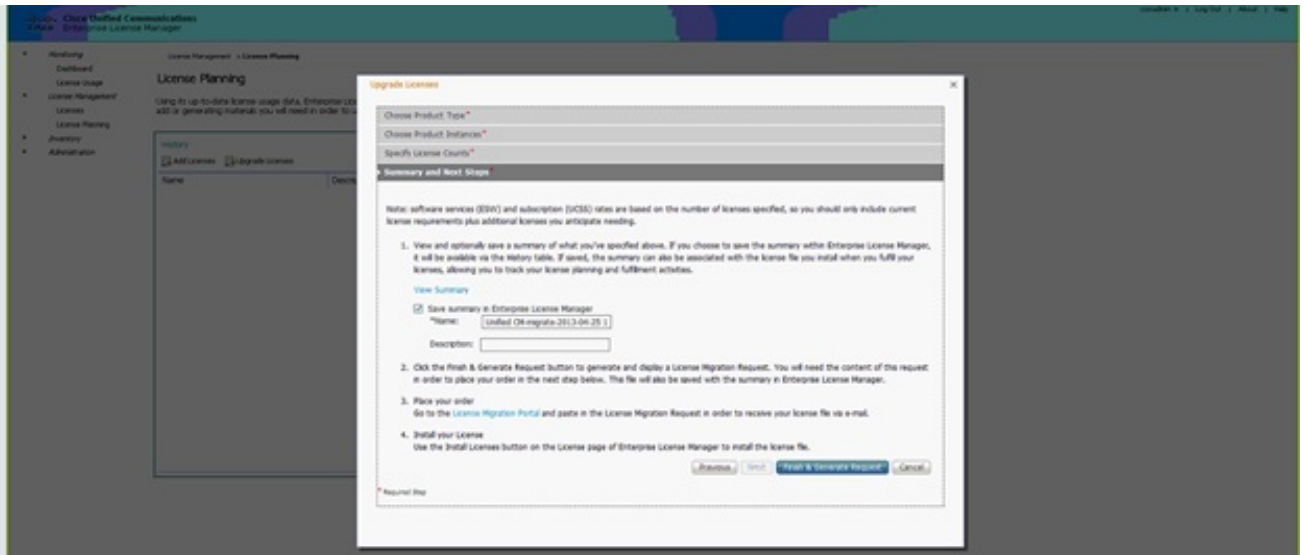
Cisco Unified Communications
Enterprise License Manager

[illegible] | Log Out | About | Help

Monitoring
Dashboard
License Usage
License Management
Licenses
License Planning
Inventory
Administration

License Management > License Planning

License Planning

Using its up-to-date license usage data, Enterprise Lic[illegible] add or generating materials you will need in order to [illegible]

History
Add Licenses Upgrade Licenses
Name Descr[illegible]

Upgrade Licenses

Choose Product Type*
Choose Product Instances*
Specify License Counts*
Summary and Next Steps*

Note: software services (ESW) and subscription (UCSS) rates are based on the number of licenses specified, so you should only include current license requirements plus additional licenses you anticipate needing.

1. View and optionally save a summary of what you've specified above. If you choose to save the summary within Enterprise License Manager, it will be available via the History table. If saved, the summary can also be associated with the license file you install when you fulfill your licenses, allowing you to track your license planning and fulfillment activities.

View Summary

Save summary in Enterprise License Manager
*Name: Unified CM-migrate-2013-04-25 1
Description:

2. Click the Finish & Generate Request button to generate and display a License Migration Request. You will need the content of the request in order to place your order in the next step below. The file will also be saved with the summary in Enterprise License Manager.

3. Place your order
Go to the License Migration Portal and paste in the License Migration Request in order to receive your license file via e-mail.

4. Install your License
Use the Install Licenses button on the License page of Enterprise License Manager to install the license file.

Previous Next Finish & Generate Request Cancel

* Required Step